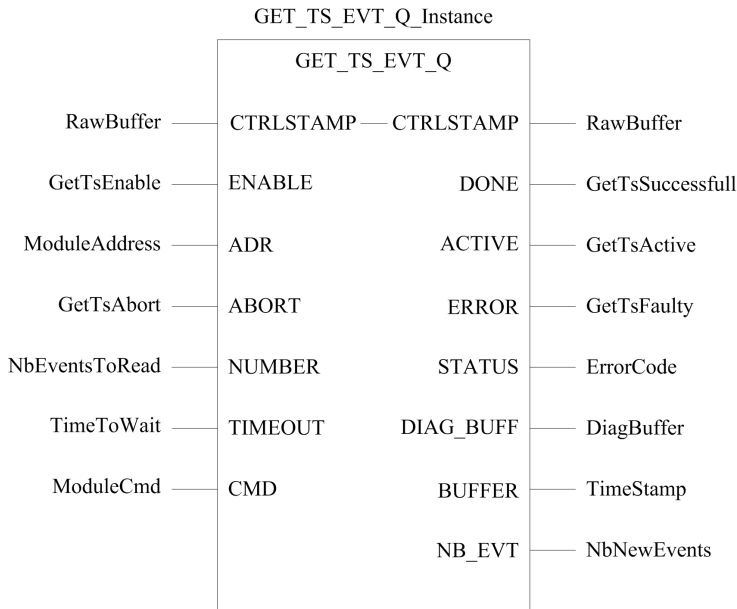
GET_TS_EVT_Q_Instance

GET_TS_EVT_Q

RawBuffer CTRLSTAMP CTRLSTAMP RawBuffer

GetTsEnable ENABLE DONE GetTsSuccessfull

ModuleAddress ADR ACTIVE GetTsActive

GetTsAbort ABORT ERROR GetTsFaulty

NbEventsToRead NUMBER STATUS ErrorCode

TimeToWait TIMEOUT DIAG_BUFF DiagBuffer

ModuleCmd CMD BUFFER TimeStamp

NB_EVT NbNewEvents